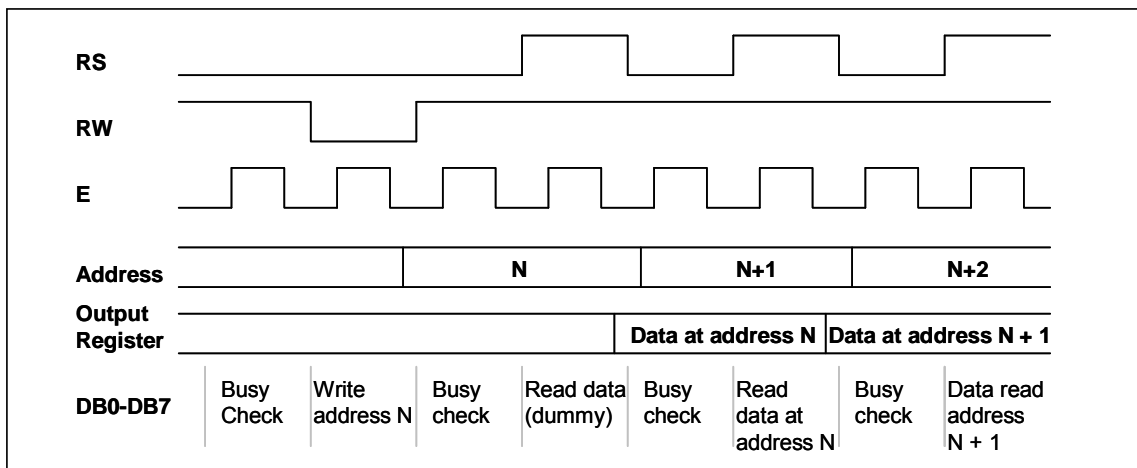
RS

RW

E

Address

N

N+1

N+2

Output Register

Data at address N

Data at address N + 1

DB0-DB7

Busy Check

Write address N

Busy check

Read data (dummy)

Busy check

Read data at address N

Busy check

Data read address N + 1